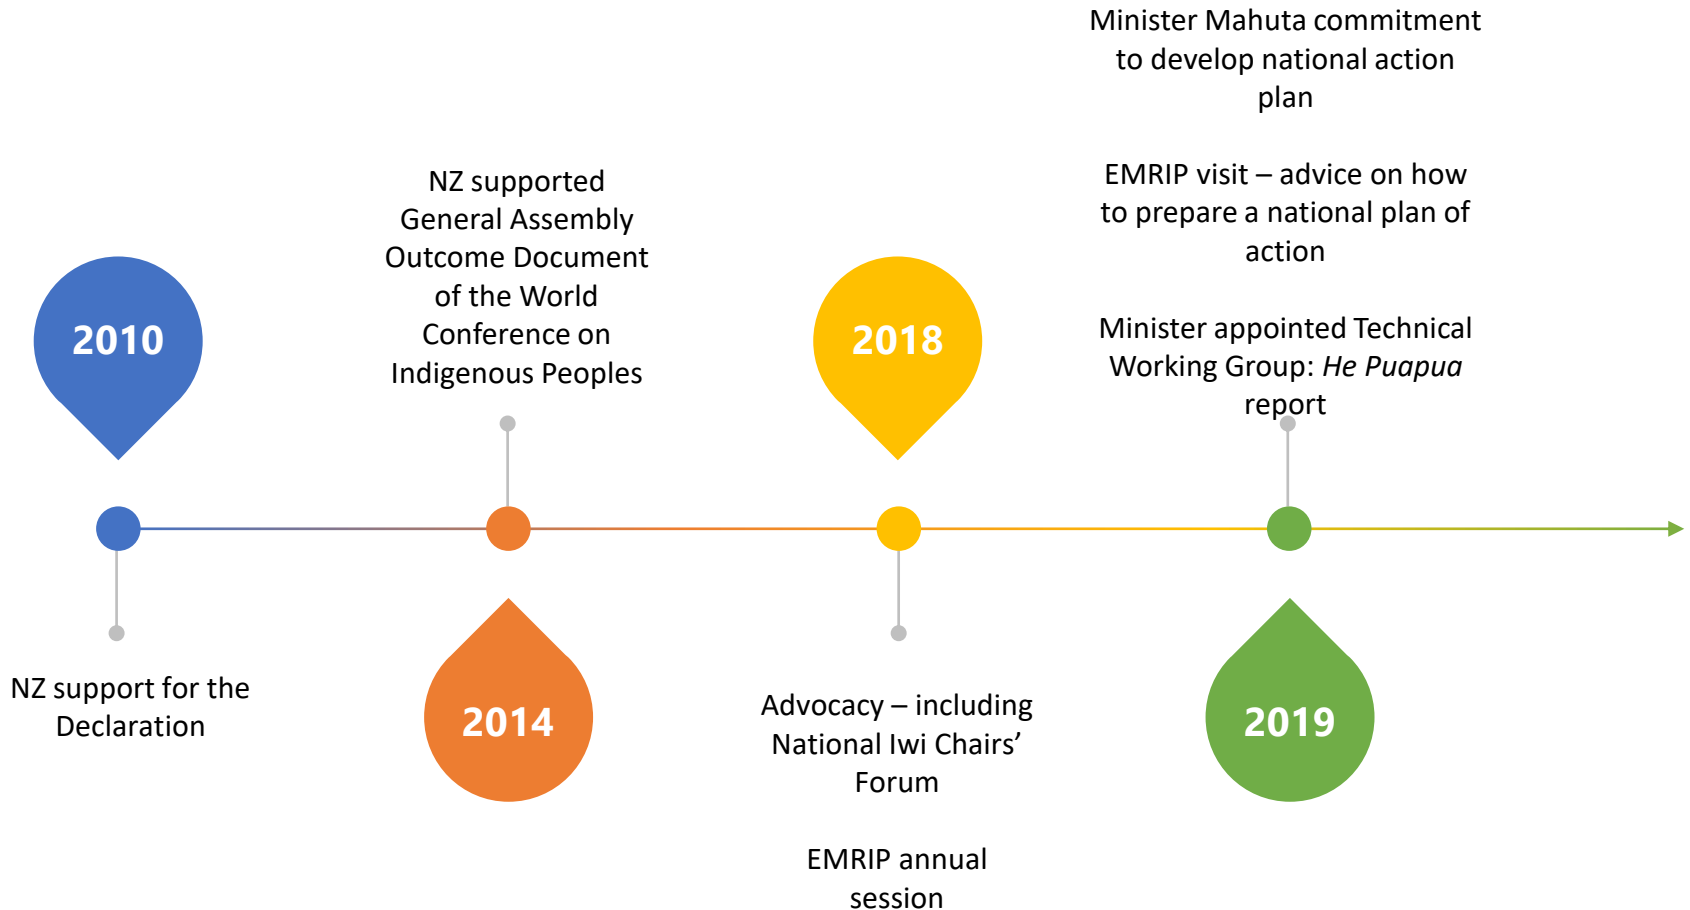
2010

NZ support for the Declaration

NZ supported General Assembly Outcome Document of the World Conference on Indigenous Peoples

2014

2018

Advocacy – including National Iwi Chairs' Forum

EMRIP annual session

Minister Mahuta commitment to develop national action plan

EMRIP visit – advice on how to prepare a national plan of action

Minister appointed Technical Working Group: *He Puapua* report

2019